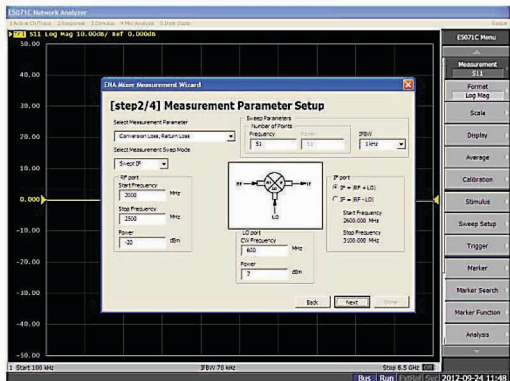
E5071C Network Analyzer

1 Active Ch/Trace 2 Response 3 Stimulus 4 Mkr/Analysis 5 Instr State

Tr1 S11 Log Mag 10.00dB/ Ref 0.000dB

50.00
40.00
30.00
20.00
10.00
0.000
-10.00
-20.00
-30.00
-40.00
-50.00

ENA Mixer Measurement Wizard

[step2/4] Measurement Parameter Setup

Select Measurement Parameter
Conversion Loss, Return Loss

Select Measurement Sweep Mode
Swept IF

Sweep Parameters
Number of Points
Frequency 51
Power 51
IFBW 1 kHz

RF port
Start Frequency 2000 MHz
Stop Frequency 2500 MHz
Power -20 dBm

RF
IF
LO

LO port
CW Frequency 600 MHz
Power 7 dBm

IF port
IF = |RF + LO|
IF = |RF - LO|
Start Frequency 2600.000 MHz
Stop Frequency 3100.000 MHz

Back Next Done

1 Start 100 kHz IFBW 70 kHz Stop 8.5 GHz

Bus Run ExtRef Svc 2012-09-24 11:48

E5071C Menu
Measurement S11
Format Log Mag
Scale
Display
Average
Calibration
Stimulus
Sweep Setup
Trigger
Marker
Marker Search
Marker Function
Analysis